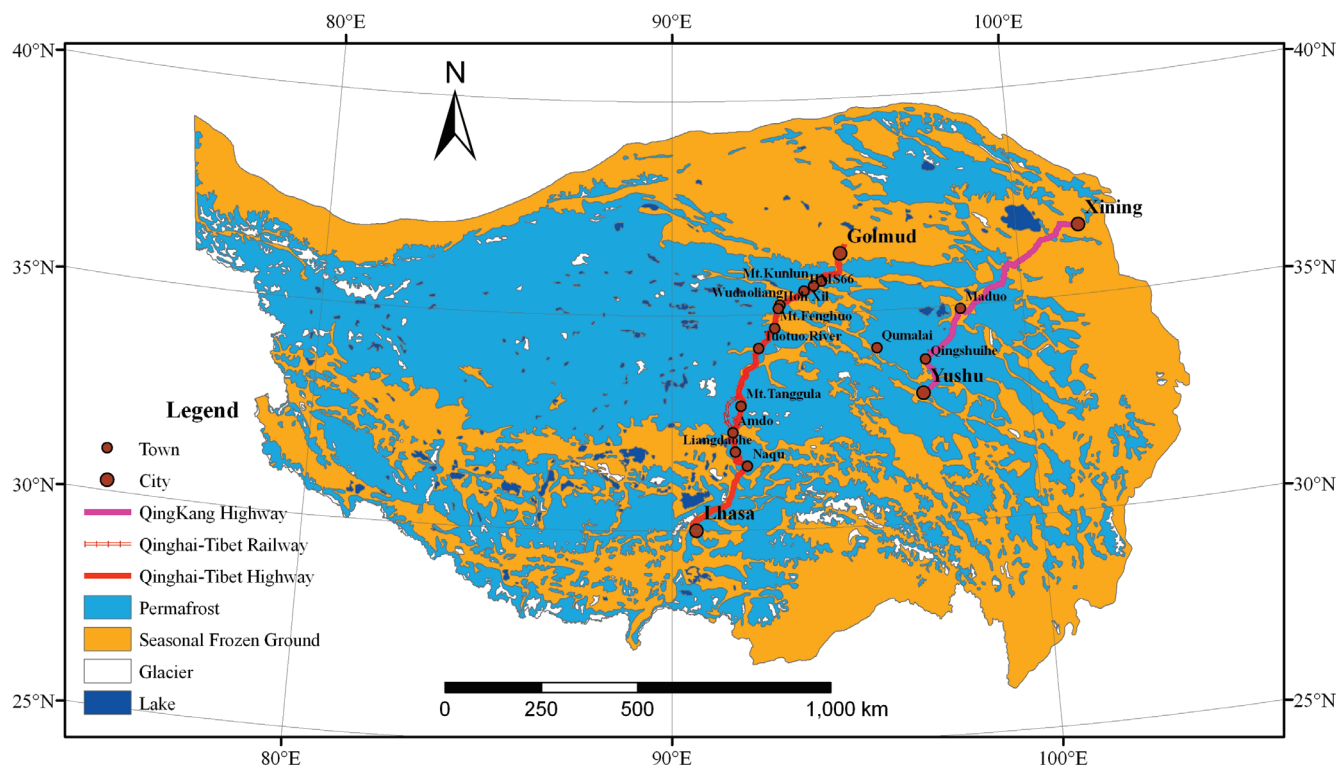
80°E
90°E
100°E
40°N
40°N
35°N
35°N
30°N
30°N
25°N
25°N
80°E
90°E
100°E

N

Xining
Golmud
Mt.Kunlun
HMS66
Wudaoliang
Hoh Xil
Mt.Fenghuo
Tuotuo River
Maduo
Qumalai
Qingshuihe
Yushu
Mt.Tanggula
Amdo
Liangdaohe
Naqu
Lhasa

Legend
Town
City
QingKang Highway
Qinghai-Tibet Railway
Qinghai-Tibet Highway
Permafrost
Seasonal Frozen Ground
Glacier
Lake

0 250 500 1,000 km